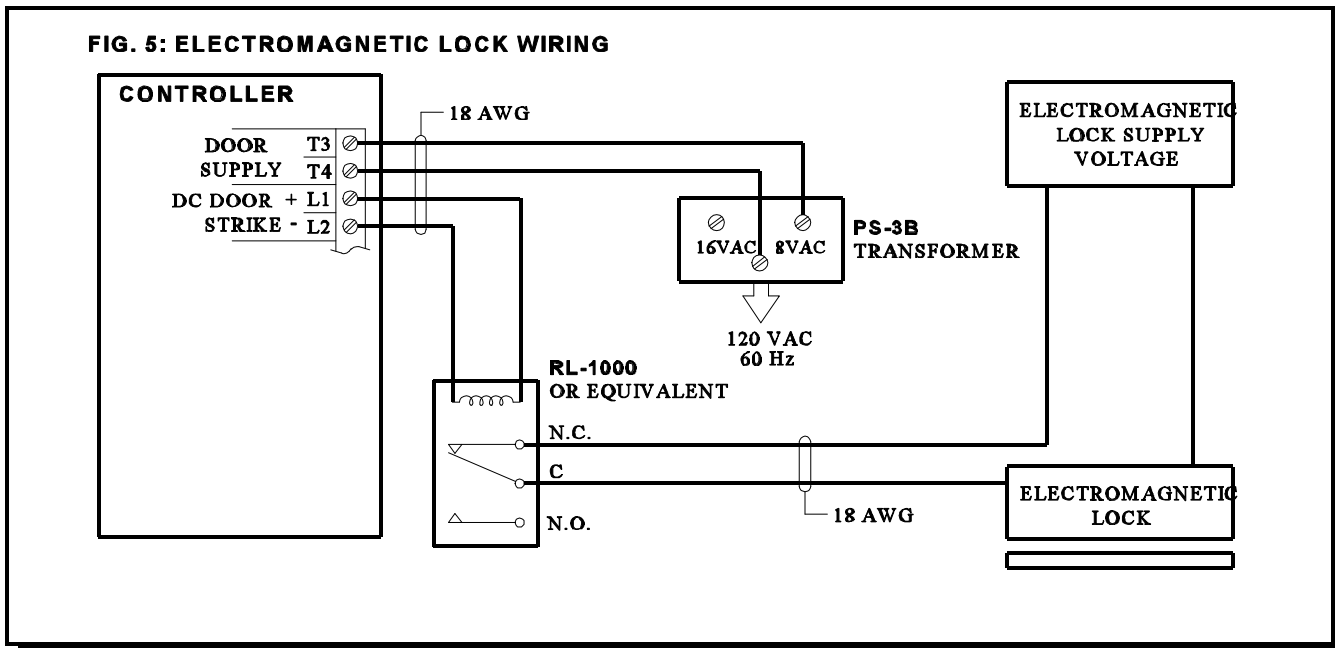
FIG. 5: ELECTROMAGNETIC LOCK WIRING

CONTROLLER

DOOR T3
SUPPLY T4
DC DOOR + L1
STRIKE - L2

18 AWG

16VAC 8VAC

PS-3B
TRANSFORMER

120 VAC
60 Hz

RL-1000
OR EQUIVALENT

N.C.
C
N.O.

18 AWG

ELECTROMAGNETIC LOCK SUPPLY VOLTAGE

ELECTROMAGNETIC LOCK